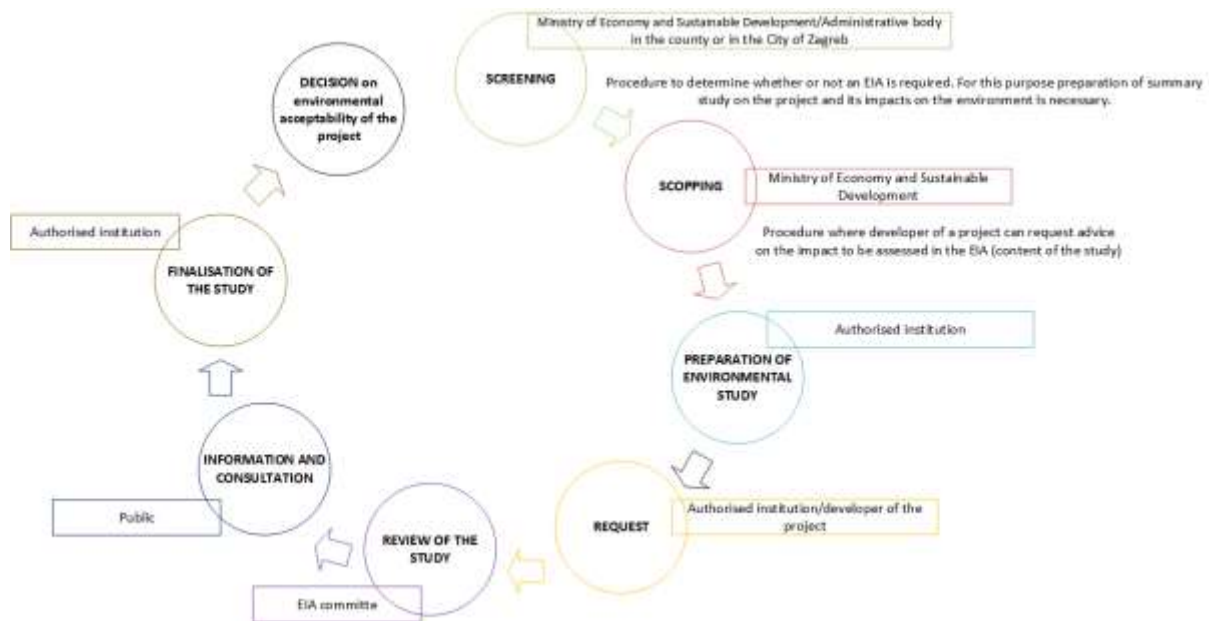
DECISION on environmental acceptability of the project

SCREENING

Ministry of Economy and Sustainable Development/Administrative body in the county or in the City of Zagreb

Procedure to determine whether or not an EIA is required. For this purpose preparation of summary study on the project and its impacts on the environment is necessary.

SCOPPING

Ministry of Economy and Sustainable Development

Procedure where developer of a project can request advice on the impact to be assessed in the EIA (content of the study)

Authorised institution

FINALISATION OF THE STUDY

PREPARATION OF ENVIRONMENTAL STUDY

Authorised institution

INFORMATION AND CONSULTATION

Public

REVIEW OF THE STUDY

REQUEST

Authorised institution/developer of the project

EIA committe